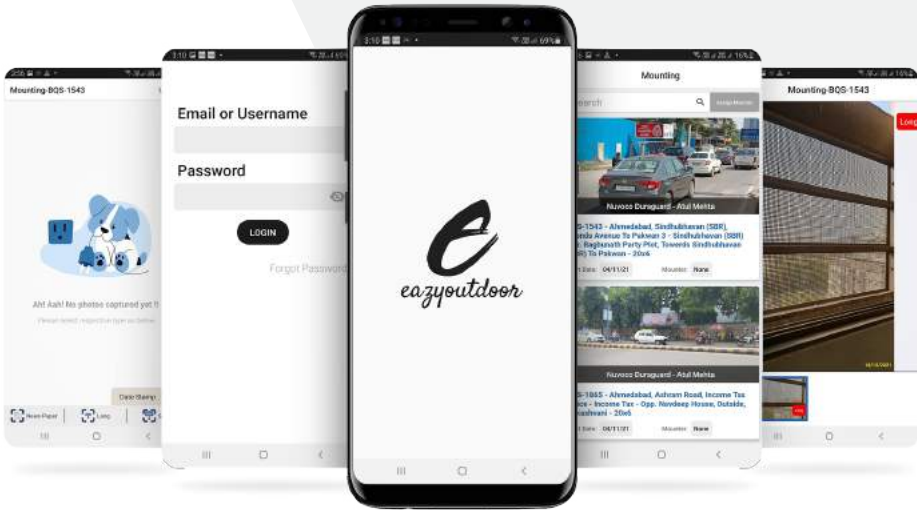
Mounting-BQS-1543

Ah! Aah! No photos captured yet !!

Please select respective type as below

Date Stamp

News Paper

Long

3:10

Email or Username

Password

LOGIN

Forgot Password

3:10

eazyoutdoor

Mounting

Search

Nuvoco Duraguard - Atul Mehta

S-1543 - Ahmedabad, Sindhubhavan (SBR), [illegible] Avenue To Pakwan 3 - Sindhubhavan (SBR) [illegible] Baghunath Party Plot, Towards Sindhubhavan (SBR) To Pakwan - 20x6

Date: 04/11/21

Mounter: None

Nuvoco Duraguard - Atul Mehta

S-1865 - Ahmedabad, Ashram Road, Income Tax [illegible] - Income Tax - Opp. Navdeep House, Outside, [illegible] - 20x6

Date: 04/11/21

Mounter: None

Mounting-BQS-1543

Long